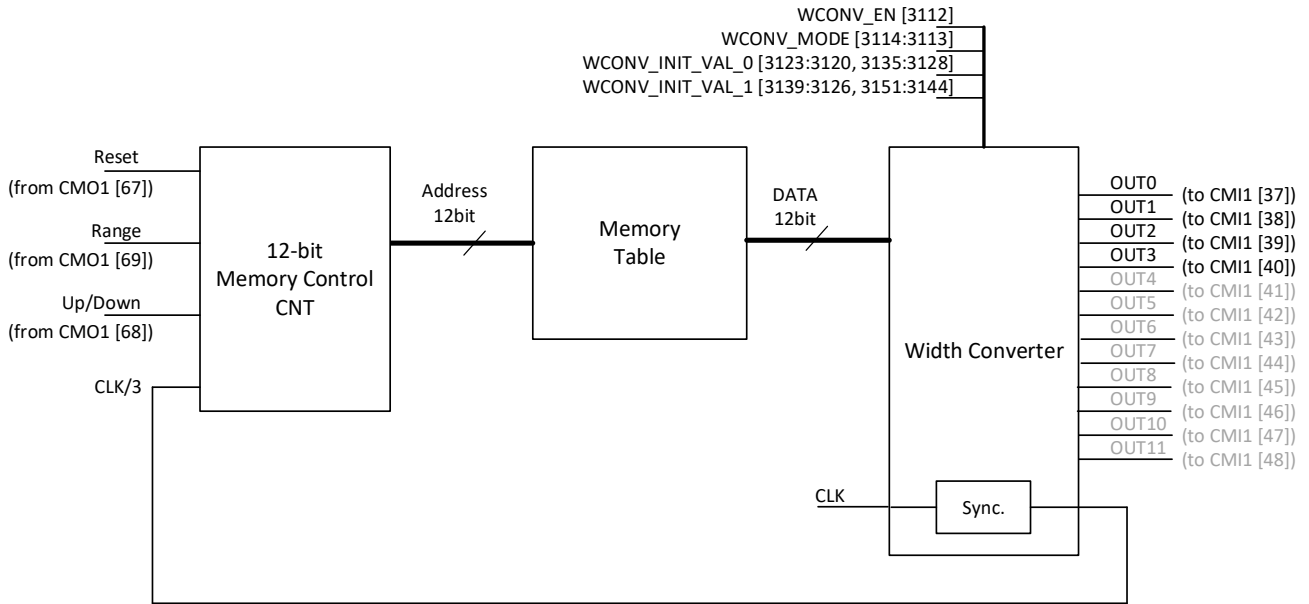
WCONV_EN [3112]
WCONV_MODE [3114:3113]
WCONV_INIT_VAL_0 [3123:3120, 3135:3128]
WCONV_INIT_VAL_1 [3139:3126, 3151:3144]

Reset
(from CMO1 [67])
Range
(from CMO1 [69])
Up/Down
(from CMO1 [68])
CLK/3

12-bit
Memory Control
CNT

Address
12bit

Memory
Table

DATA
12bit

Width Converter

OUT0 (to CMI1 [37])
OUT1 (to CMI1 [38])
OUT2 (to CMI1 [39])
OUT3 (to CMI1 [40])
OUT4 (to CMI1 [41])
OUT5 (to CMI1 [42])
OUT6 (to CMI1 [43])
OUT7 (to CMI1 [44])
OUT8 (to CMI1 [45])
OUT9 (to CMI1 [46])
OUT10 (to CMI1 [47])
OUT11 (to CMI1 [48])

CLK
Sync.